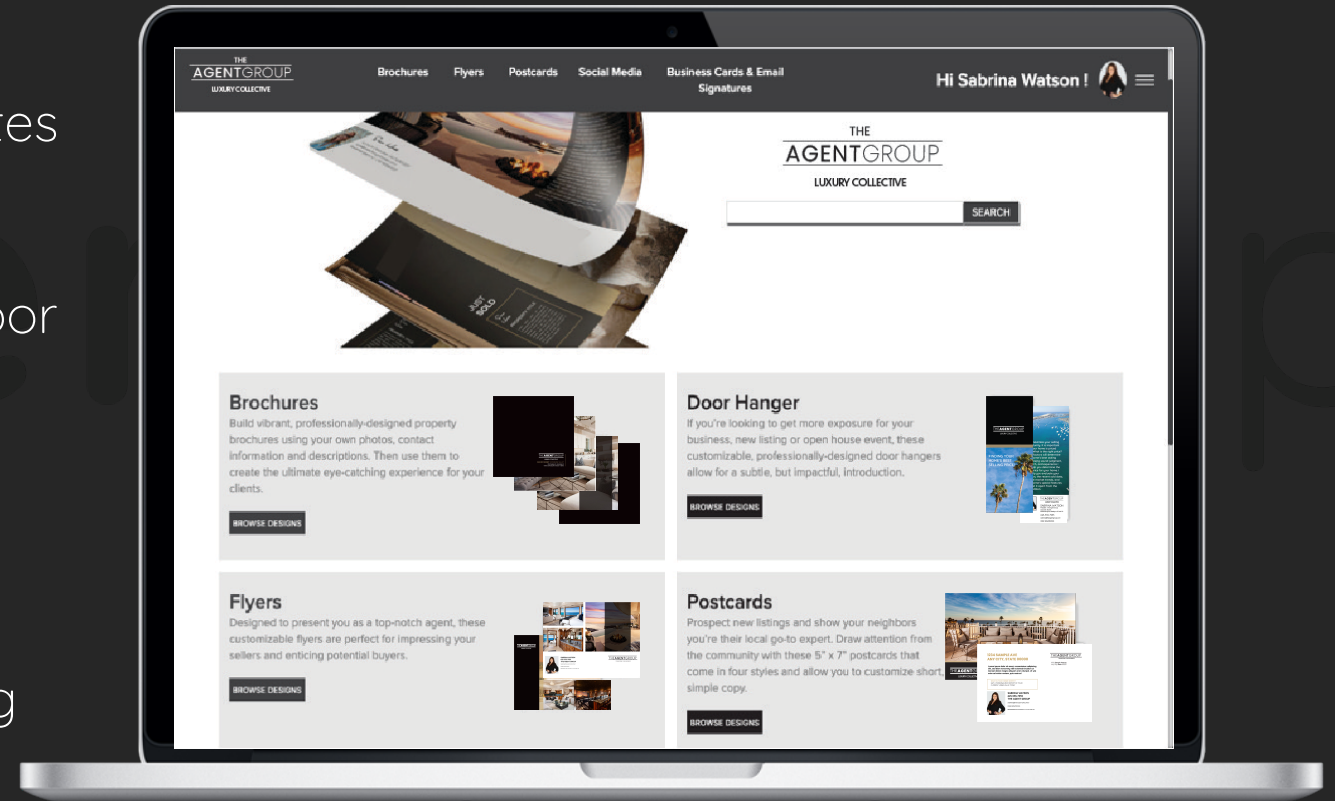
tes

oor

g

THE AGENTGROUP LUXURY COLLECTIVE

Brochures Flyers Postcards Social Media Business Cards & Email Signatures

Hi Sabrina Watson !

THE AGENTGROUP LUXURY COLLECTIVE

SEARCH

JUST SOLD

Brochures
Build vibrant, professionally-designed property brochures using your own photos, contact information and descriptions. Then use them to create the ultimate eye-catching experience for your clients.

BROWSE DESIGNS

Door Hanger
If you're looking to get more exposure for your business, new listing or open house event, these customizable, professionally-designed door hangers allow for a subtle, but impactful, introduction.

BROWSE DESIGNS

Flyers
Designed to present you as a top-notch agent, these customizable flyers are perfect for impressing your sellers and enticing potential buyers.

BROWSE DESIGNS

Postcards
Prospect new listings and show your neighbors you're their local go-to expert. Draw attention from the community with these 5" x 7" postcards that come in four styles and allow you to customize short, simple copy.

BROWSE DESIGNS